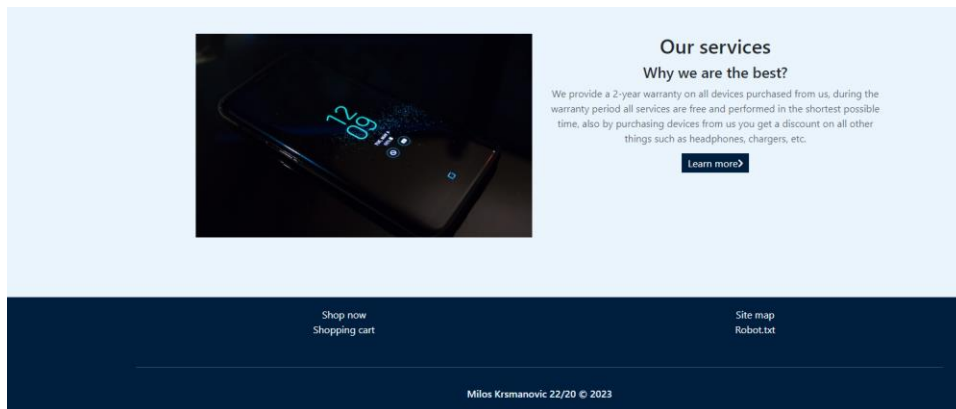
12
09

Our services

Why we are the best?

We provide a 2-year warranty on all devices purchased from us, during the warranty period all services are free and performed in the shortest possible time, also by purchasing devices from us you get a discount on all other things such as headphones, chargers, etc.

Learn more

Shop now
Shopping cart

Site map
Robot.txt

Milos Krsmanovic 22/20 © 2023